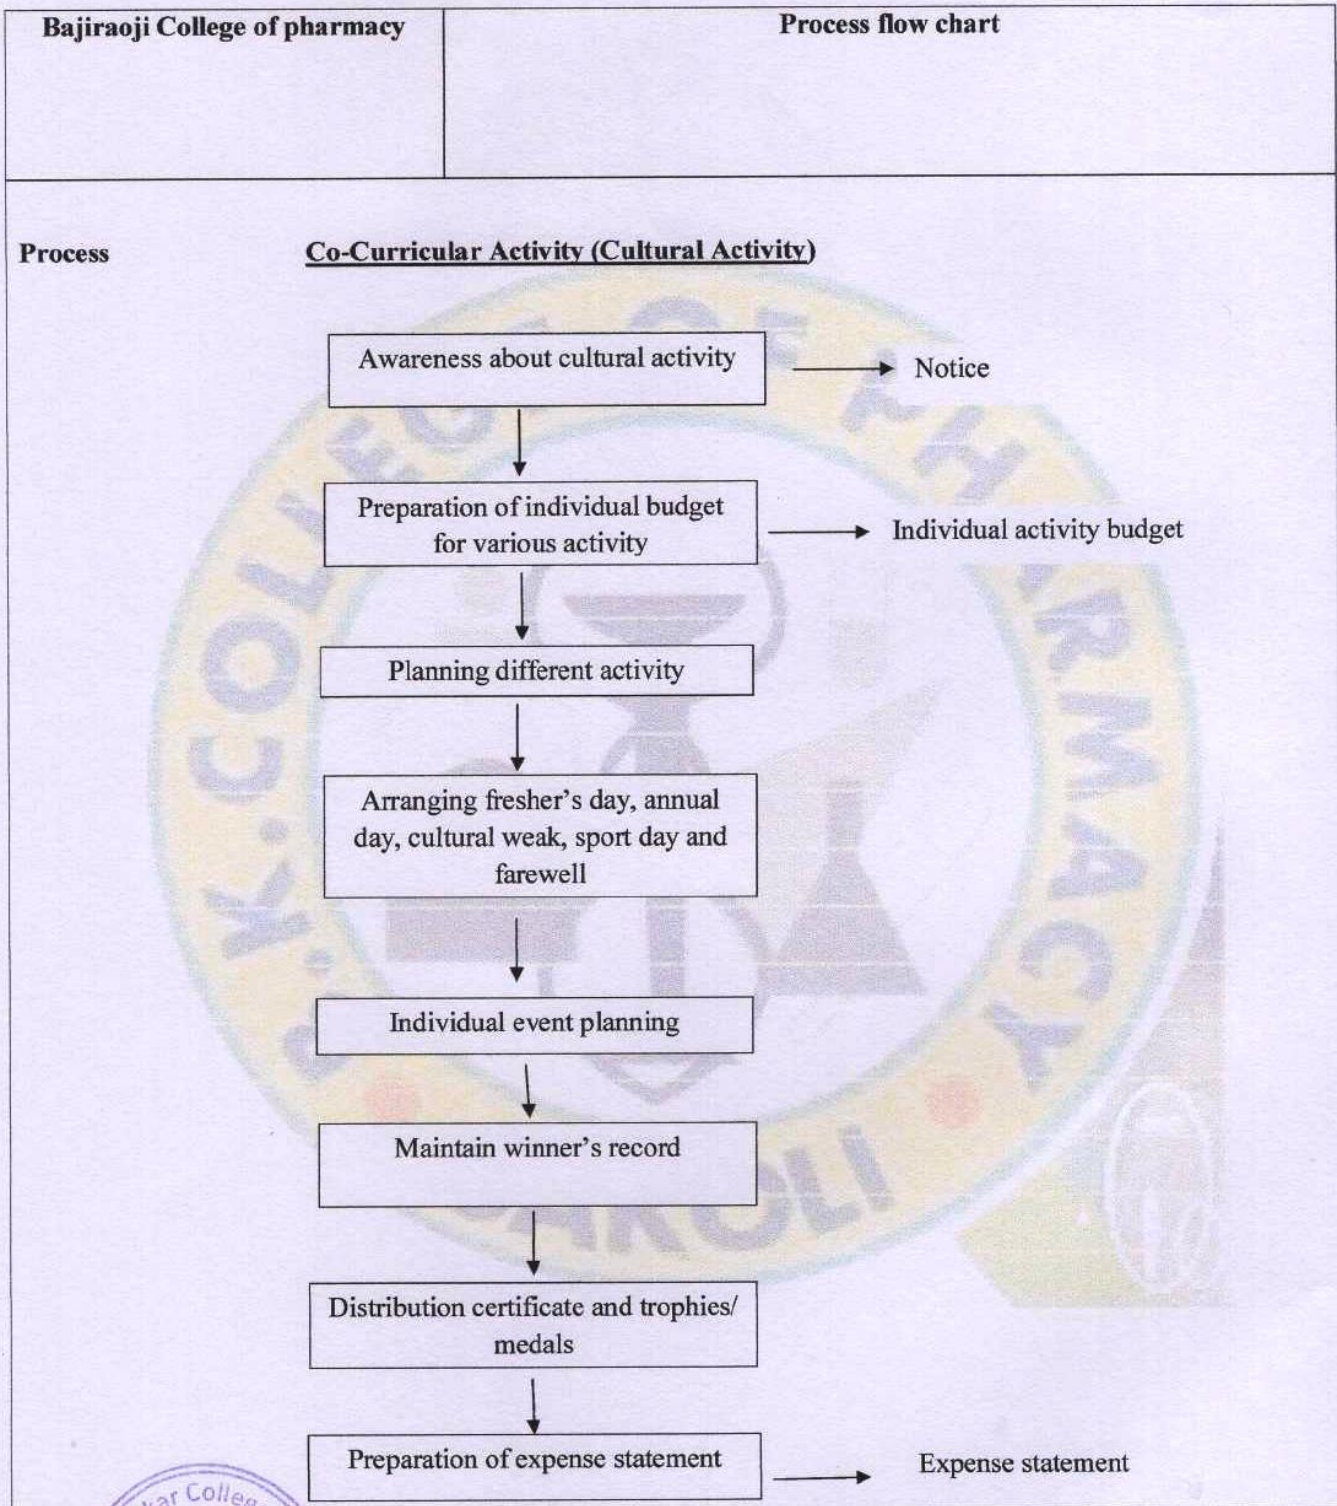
| Bajiraoji College of pharmacy | Process flow chart |
|---|---|

Process

Co-Curricular Activity (Cultural Activity)

Awareness about cultural activity → Notice

Preparation of individual budget for various activity → Individual activity budget

Planning different activity

Arranging fresher's day, annual day, cultural weak, sport day and farewell

Individual event planning

Maintain winner's record

Distribution certificate and trophies/ medals

Preparation of expense statement → Expense statement

K. COLLEGE OF PHARMACY
SAKOLI

kar Colleg